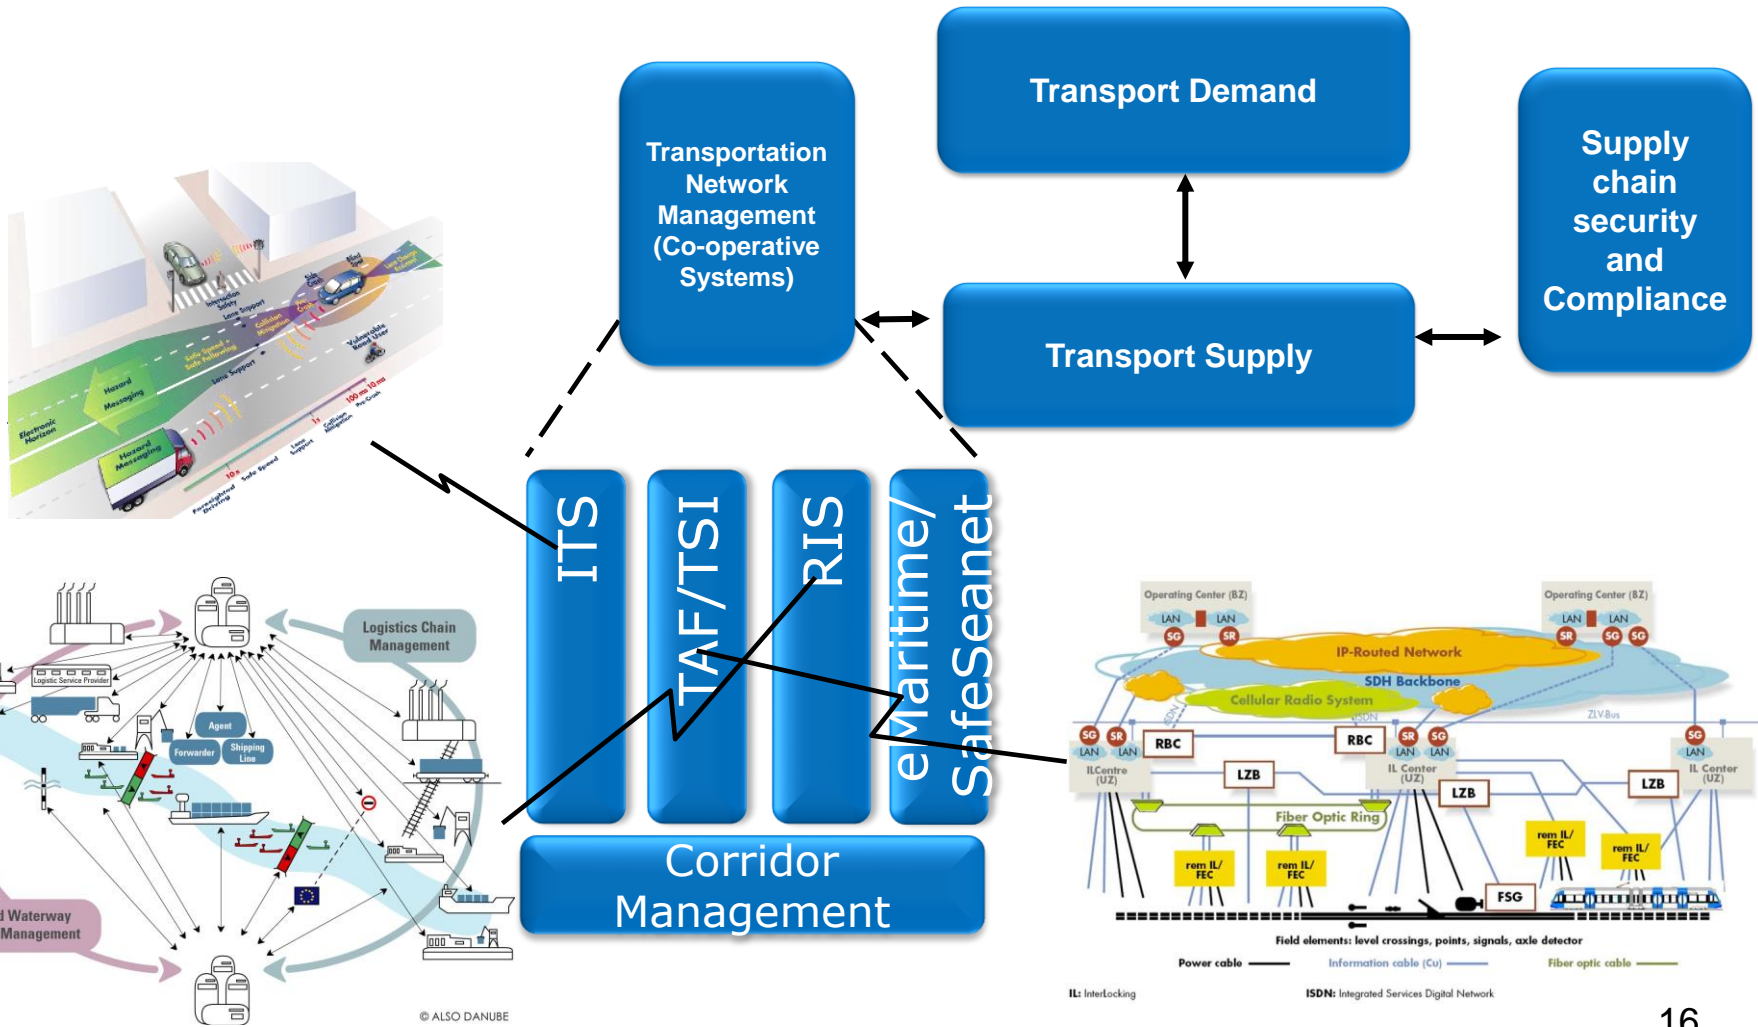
Transport Demand

Transportation Network Management (Co-operative Systems)

Supply chain security and Compliance

Transport Supply

Electronic Horizon

Hazard Messaging

Hazard Messaging

Intersection Safety

Lane Support

Collision Mitigation

Safe Speed + Safe Following

Lane Support

Vulnerable Road User

Foresighted Driving

Safe Speed

Lane Support

Collision Mitigation

Pre-Crash

10 s

1 s

100 ms 10 ms

ITS

TAF/TSI

RIS

eMaritime/ SafeSeanet

Corridor Management

Logistics Chain Management

Logistic Service Provider

Agent

Forwarder

Shipping Line

d Waterway Management

© ALSO DANUBE

Operating Center (BZ)

Operating Center (BZ)

LAN

LAN

SG

SR

IP-Routed Network

SDH Backbone

Cellular Radio System

RBC

RBC

LZB

LZB

LZB

ILCentre (UZ)

IL Center (UZ)

IL Center (UZ)

Fiber Optic Ring

rem IL/ FEC

FSG

Field elements: level crossings, points, signals, axle detector

Power cable

Information cable (Cu)

Fiber optic cable

IL: InterLocking

ISDN: Integrated Services Digital Network

16